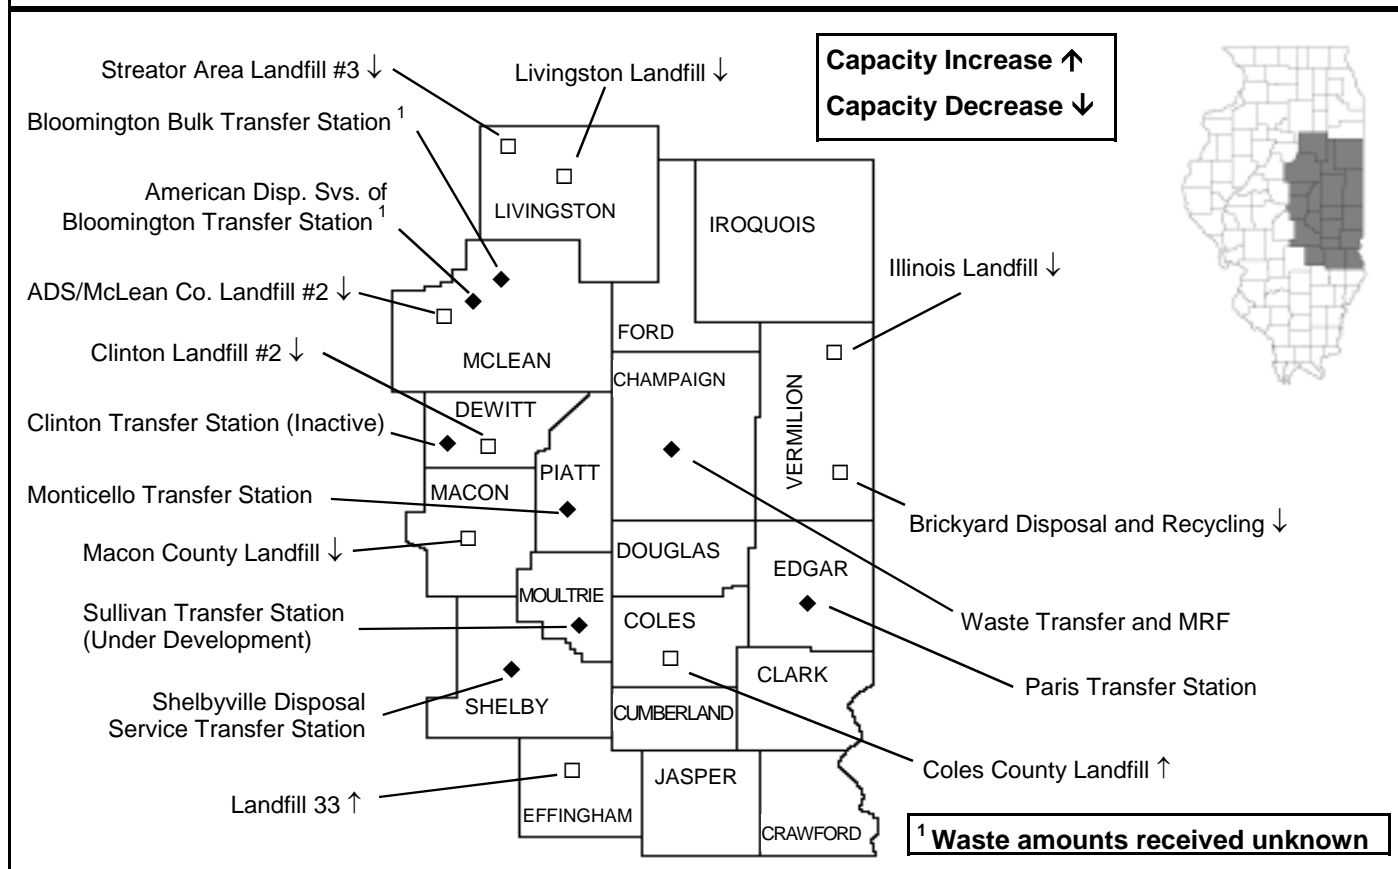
Capacity Increase ↑
Capacity Decrease ↓

Streator Area Landfill #3 ↓
Livingston Landfill ↓
Bloomington Bulk Transfer Station $^1$
American Disp. Svs. of Bloomington Transfer Station $^1$
ADS/McLean Co. Landfill #2 ↓
Clinton Landfill #2 ↓
Clinton Transfer Station (Inactive)
Monticello Transfer Station
Macon County Landfill ↓
Sullivan Transfer Station (Under Development)
Shelbyville Disposal Service Transfer Station
Landfill 33 ↑
Illinois Landfill ↓
Brickyard Disposal and Recycling ↓
Waste Transfer and MRF
Paris Transfer Station
Coles County Landfill ↑

LIVINGSTON
IROQUOIS
FORD
MCLEAN
CHAMPAIGN
VERMILION
DEWITT
PIATT
MACON
DOUGLAS
EDGAR
MOULTRIE
COLES
CLARK
SHELBY
CUMBERLAND
JASPER
EFFINGHAM
CRAWFORD

$^1$ Waste amounts received unknown